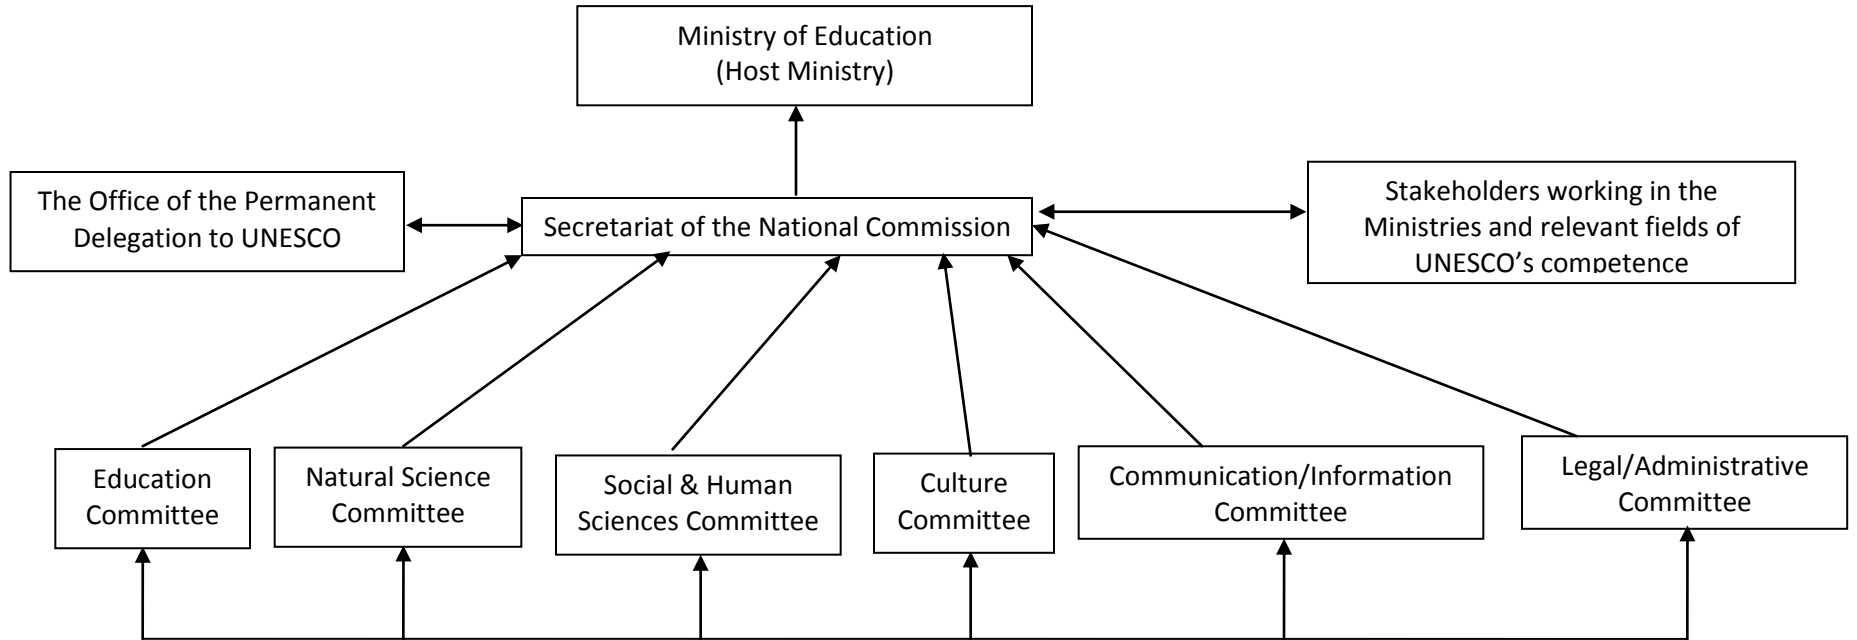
Ministry of Education
(Host Ministry)

The Office of the Permanent Delegation to UNESCO

Secretariat of the National Commission

Stakeholders working in the Ministries and relevant fields of UNESCO's competence

Education Committee

Natural Science Committee

Social & Human Sciences Committee

Culture Committee

Communication/Information Committee

Legal/Administrative Committee